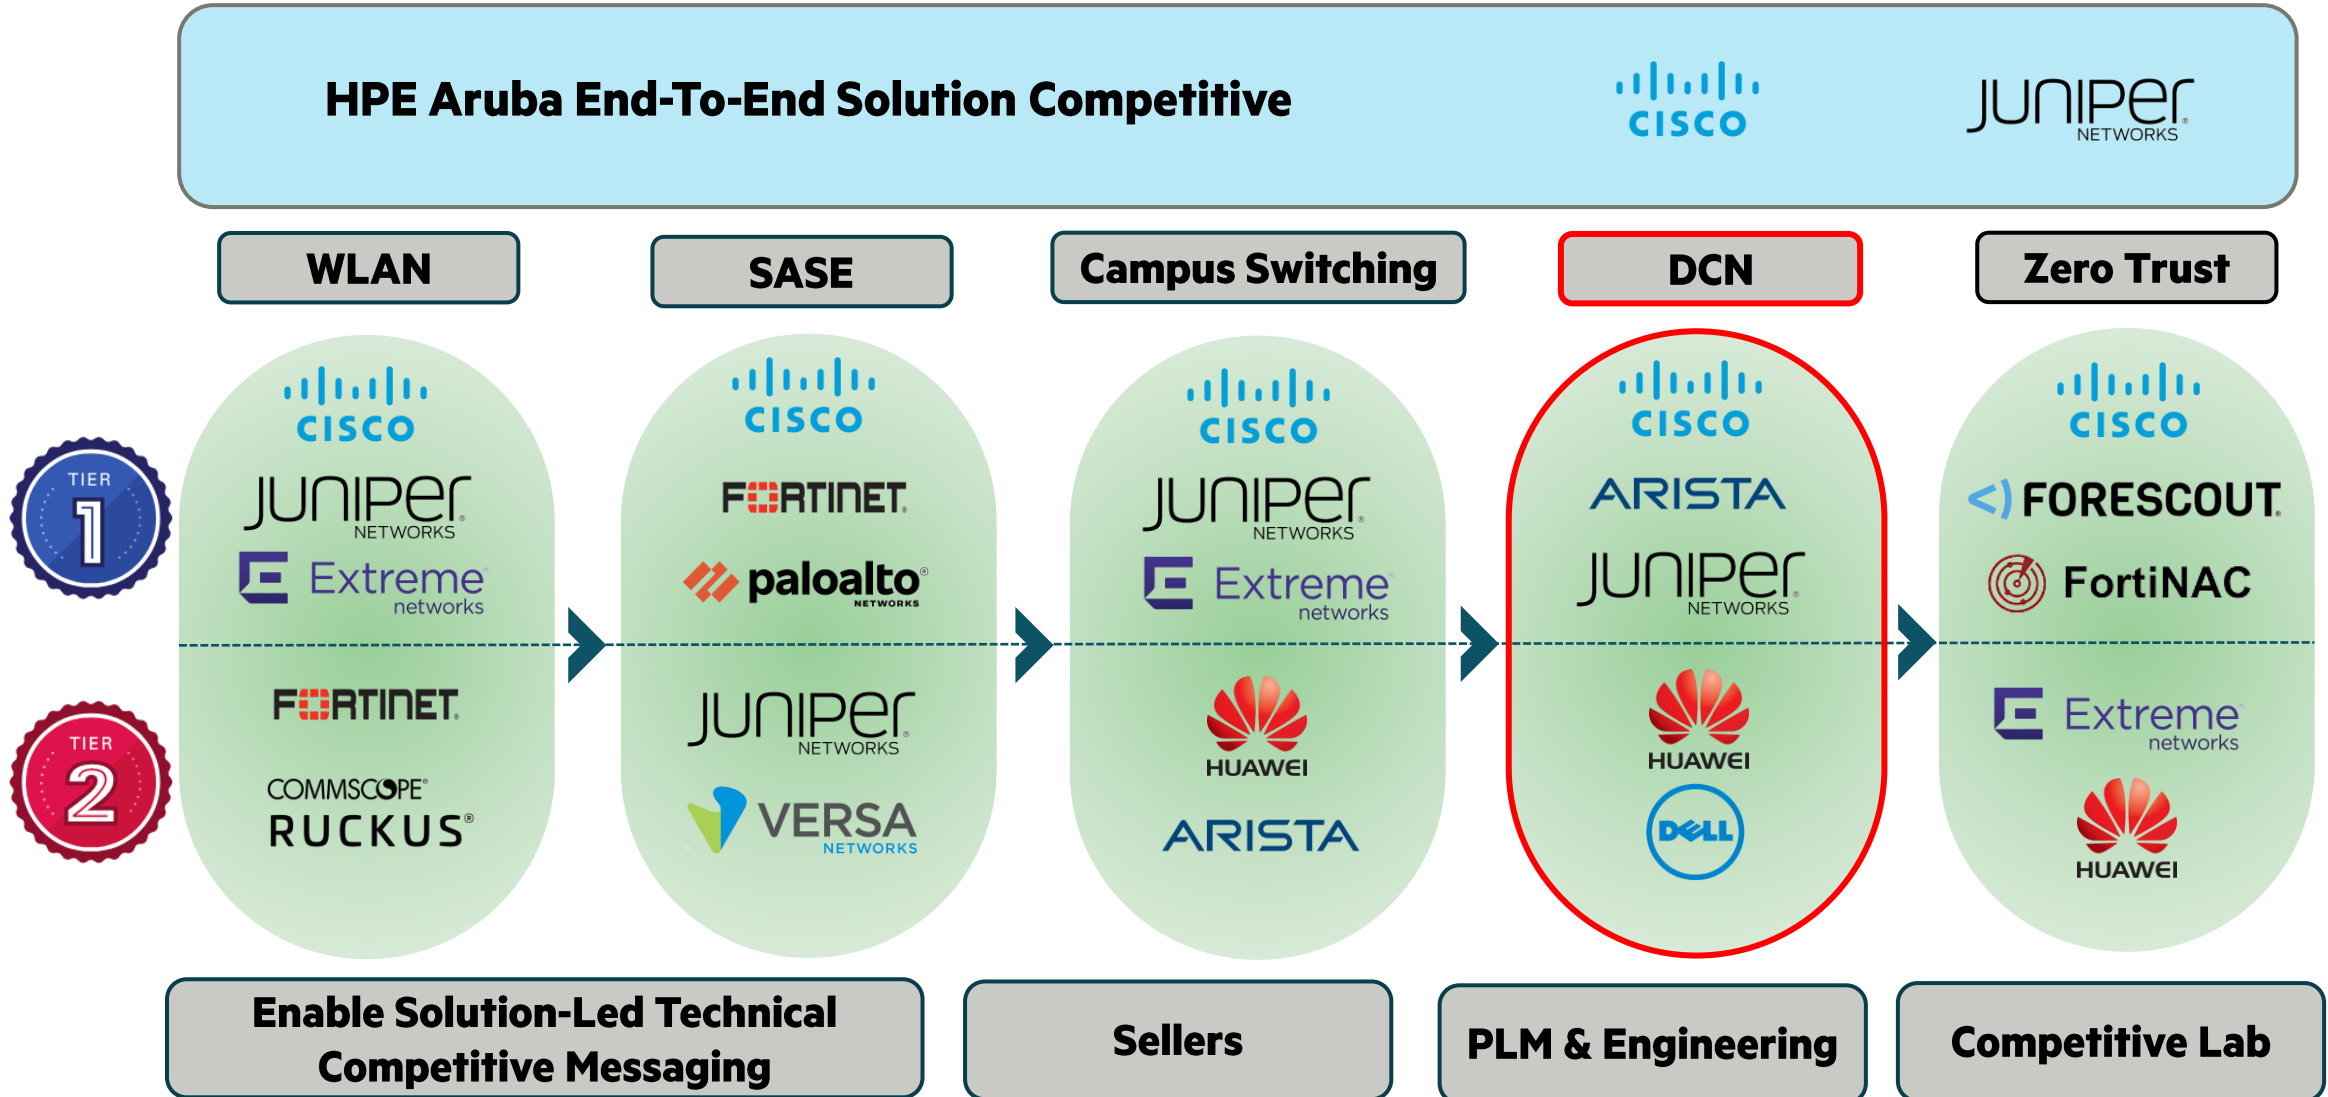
HPE Aruba End-To-End Solution Competitive

CISCO

JUNIPER NETWORKS

WLAN

SASE

Campus Switching

DCN

Zero Trust

TIER 1

TIER 2

CISCO
JUNIPER NETWORKS
Extreme networks
FORTINET
COMMSCOPE
RUCKUS

CISCO
FORTINET
paloalto NETWORKS
JUNIPER NETWORKS
VERSA NETWORKS

CISCO
JUNIPER NETWORKS
Extreme networks
HUAWEI
ARISTA

CISCO
ARISTA
JUNIPER NETWORKS
HUAWEI
DELL

CISCO
FORESCOUT
FortiNAC
Extreme networks
HUAWEI

Enable Solution-Led Technical Competitive Messaging

Sellers

PLM & Engineering

Competitive Lab